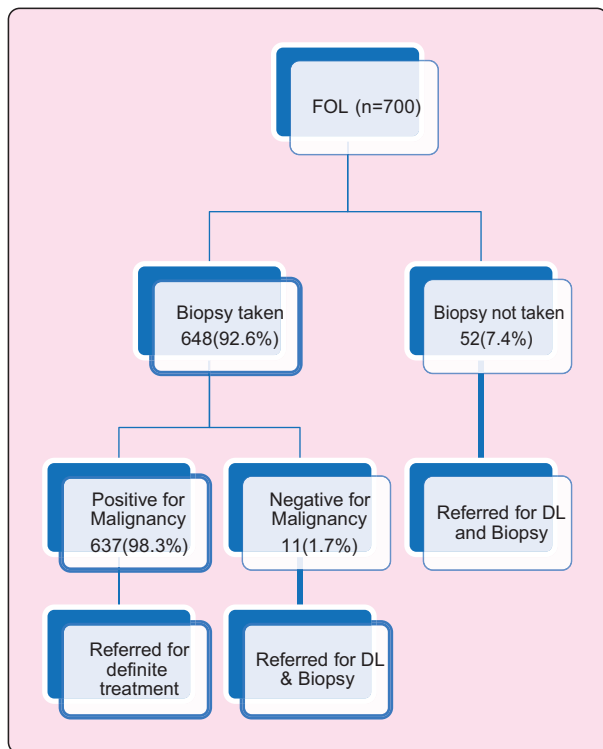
FOL (n=700)

Biopsy taken 648(92.6%)

Biopsy not taken 52(7.4%)

Positive for Malignancy 637(98.3%)

Negative for Malignancy 11(1.7%)

Referred for DL and Biopsy

Referred for definite treatment

Referred for DL & Biopsy